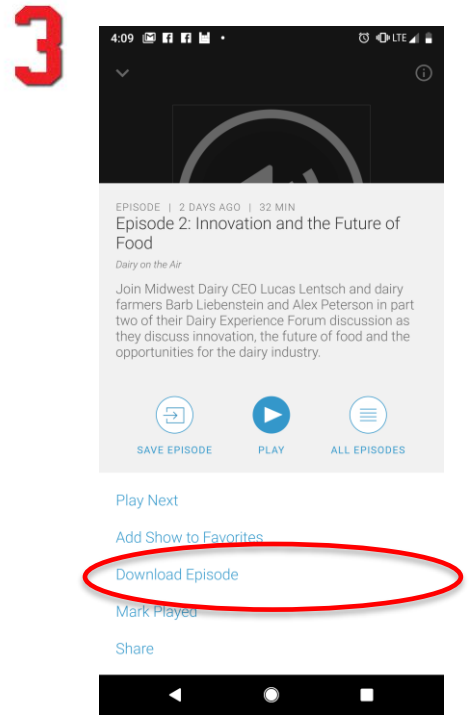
3

4:09

EPISODE | 2 DAYS AGO | 32 MIN

Episode 2: Innovation and the Future of Food

Dairy on the Air

Join Midwest Dairy CEO Lucas Lentsch and dairy farmers Barb Liebenstein and Alex Peterson in part two of their Dairy Experience Forum discussion as they discuss innovation, the future of food and the opportunities for the dairy industry.

SAVE EPISODE PLAY ALL EPISODES

Play Next

Add Show to Favorites

Download Episode

Mark Played

Share